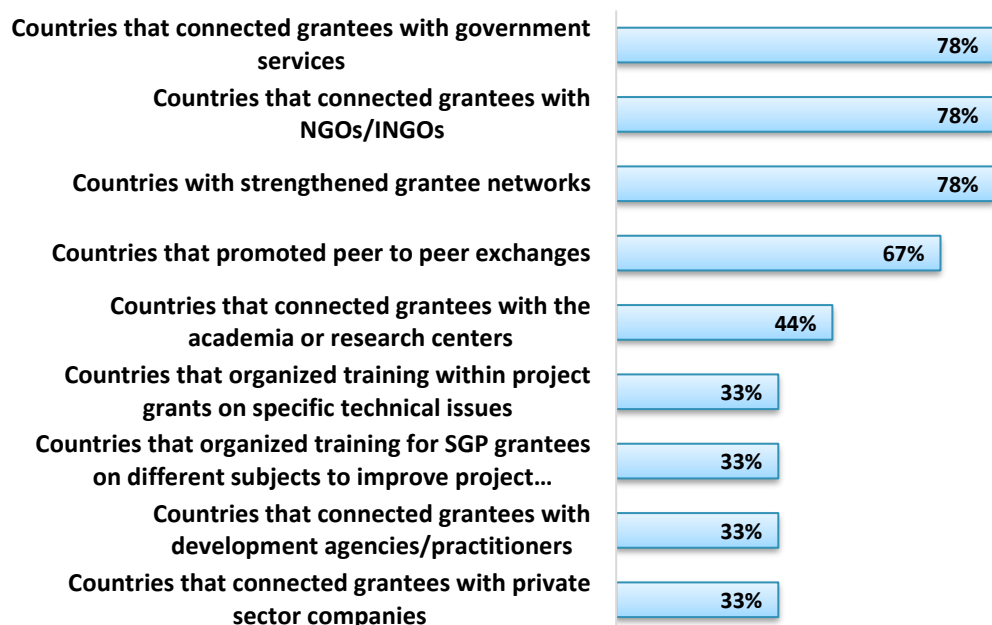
Countries that connected grantees with government services 78%

Countries that connected grantees with NGOs/INGOs 78%

Countries with strengthened grantee networks 78%

Countries that promoted peer to peer exchanges 67%

Countries that connected grantees with the academia or research centers 44%

Countries that organized training within project grants on specific technical issues 33%

Countries that organized training for SGP grantees on different subjects to improve project… 33%

Countries that connected grantees with development agencies/practitioners 33%

Countries that connected grantees with private sector companies 33%